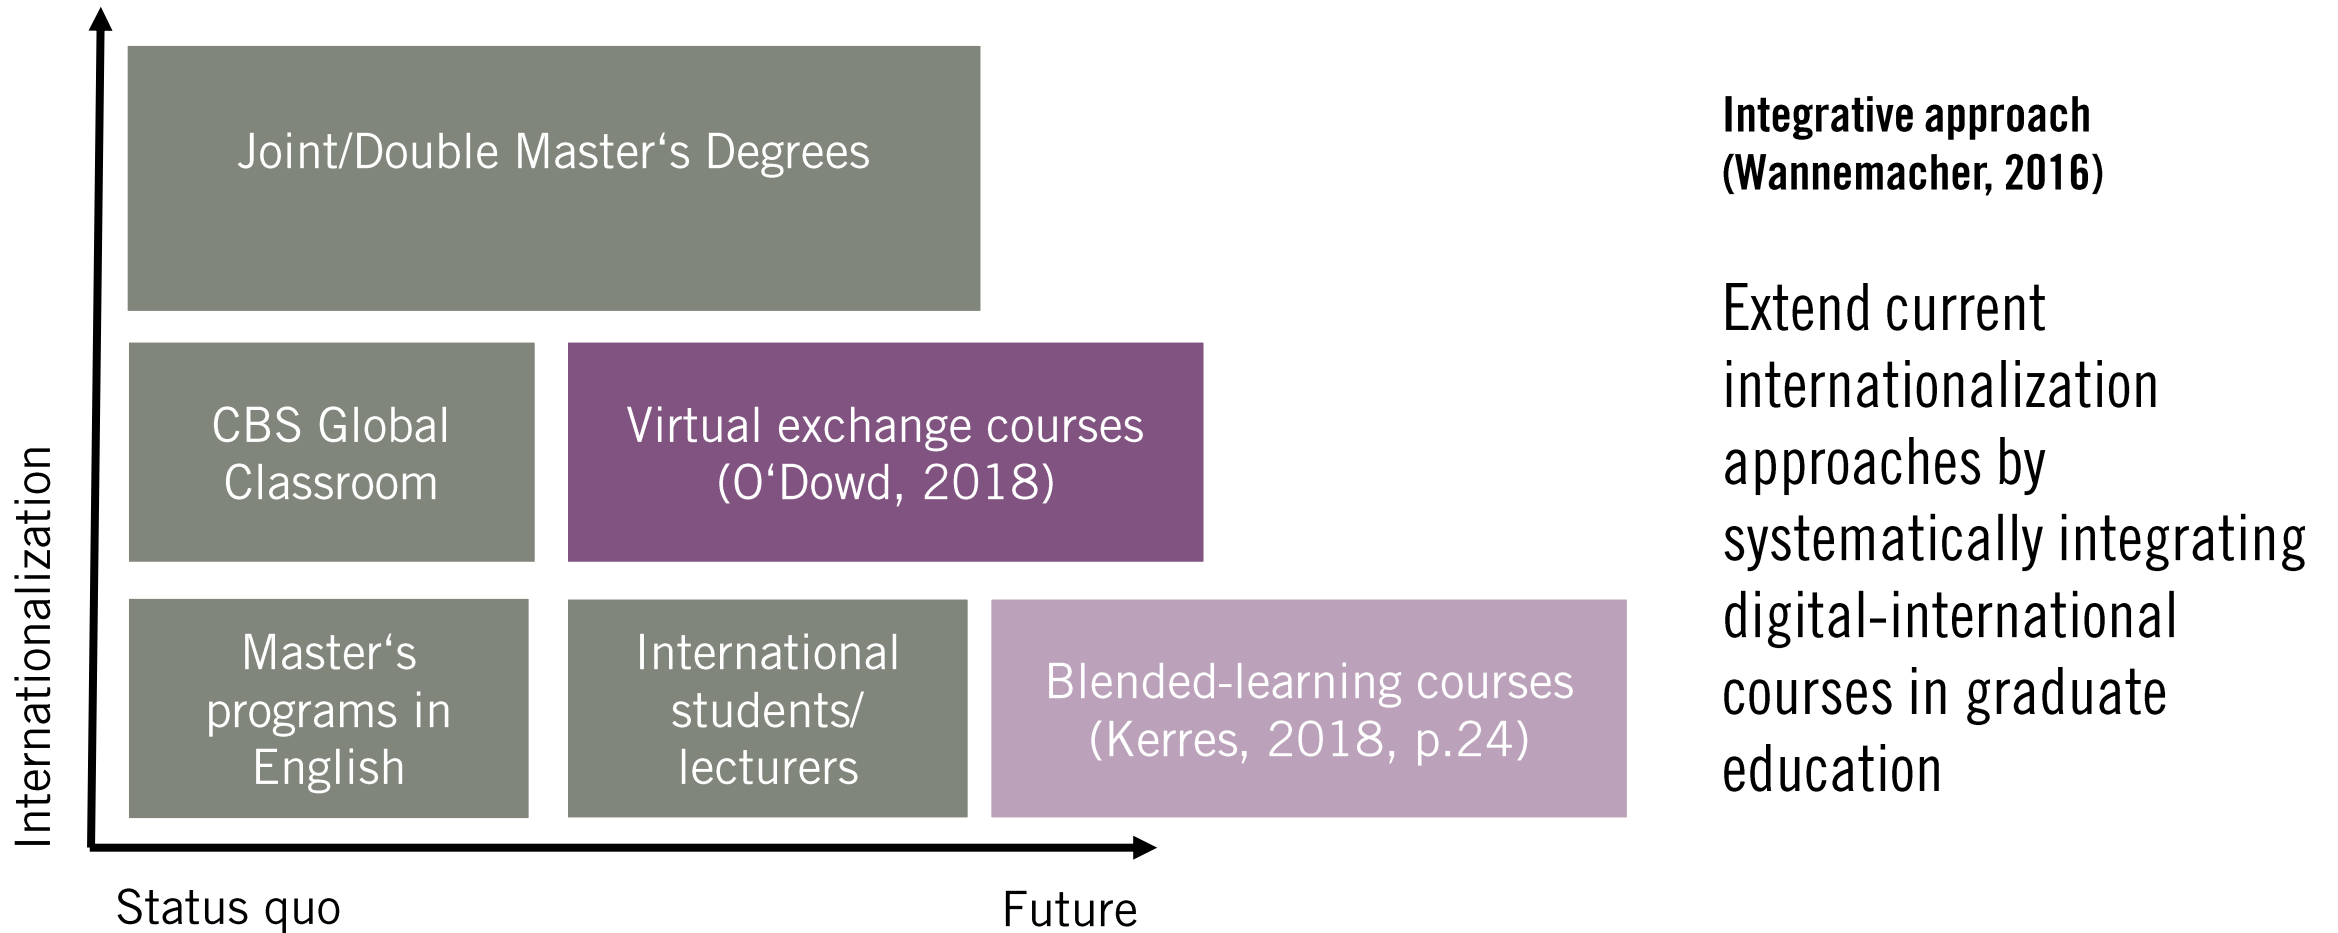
Joint/Double Master‘s Degrees

CBS Global Classroom

Virtual exchange courses (O‘Dowd, 2018)

Master‘s programs in English

International students/ lecturers

Blended-learning courses (Kerres, 2018, p.24)

Internationalization

Status quo

Future

Integrative approach (Wannemacher, 2016)

Extend current internationalization approaches by systematically integrating digital-international courses in graduate education